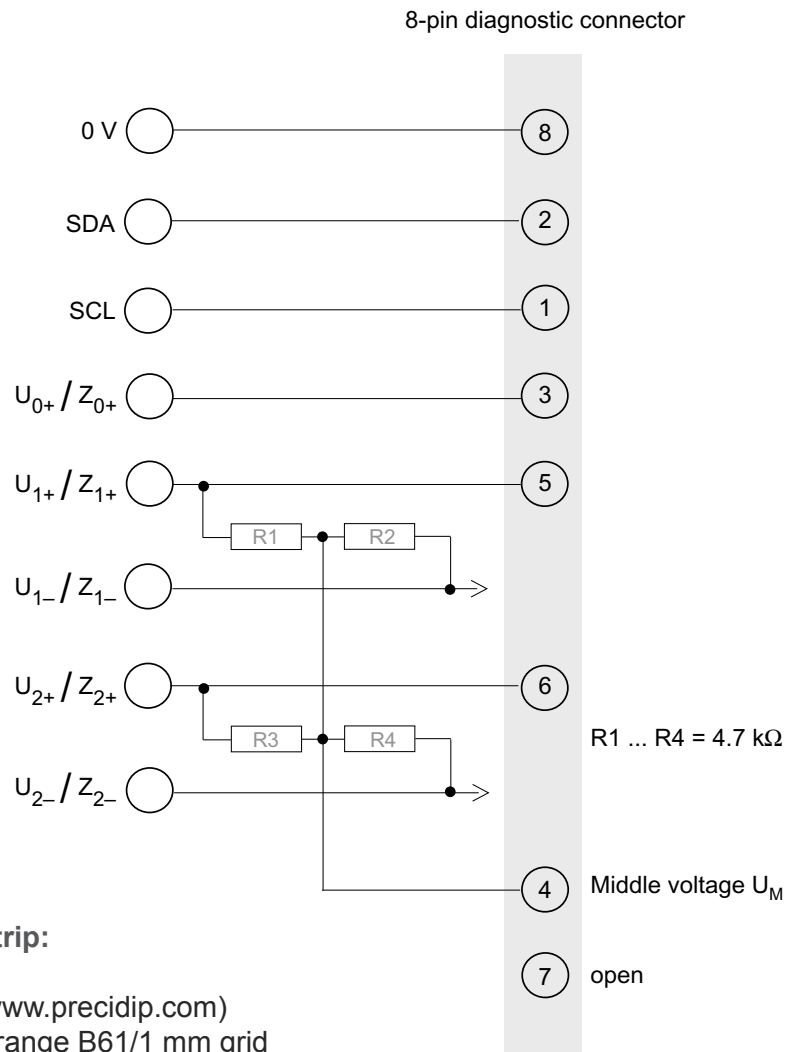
8-pin diagnostic connector

0 V

SDA

SCL

$U_{0+}$ / $Z_{0+}$

$U_{1+}$ / $Z_{1+}$

R1

R2

$U_{1-}$ / $Z_{1-}$

$U_{2+}$ / $Z_{2+}$

R3

R4

$U_{2-}$ / $Z_{2-}$

8

2

1

3

5

6

R1 ... R4 = 4.7 k$\Omega$

4

Middle voltage $U_M$

rip:

7

open

ww.precidip.com)

range B61/1 mm grid